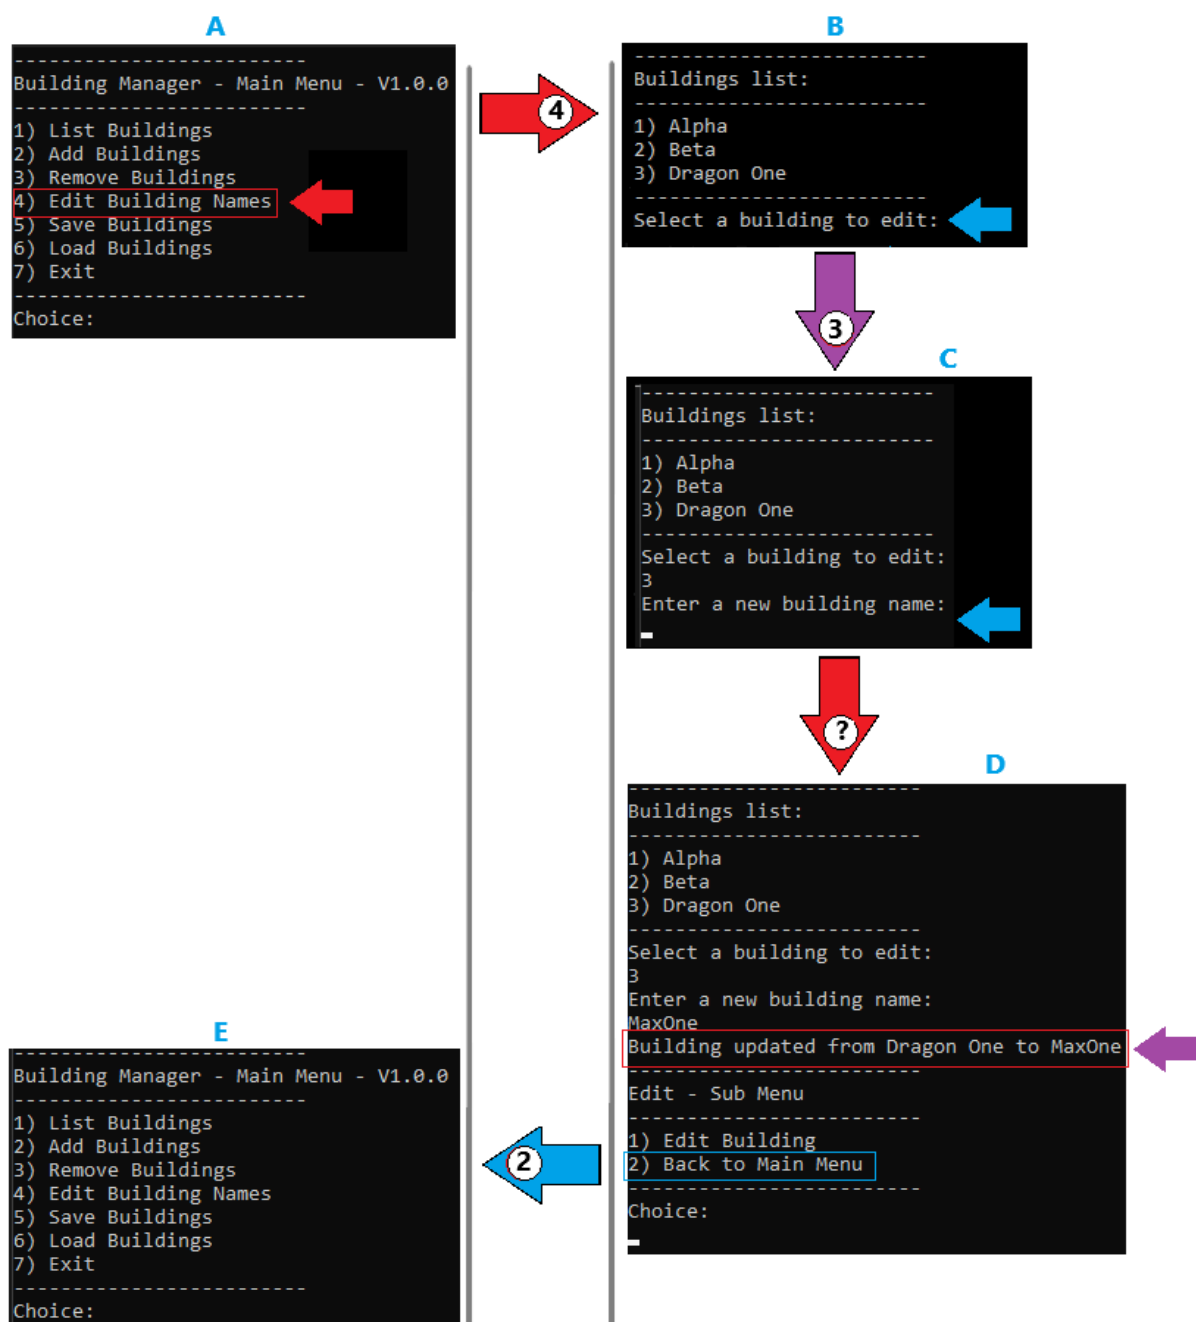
A

-------------------------
Building Manager - Main Menu - V1.0.0
-------------------------
1) List Buildings
2) Add Buildings
3) Remove Buildings
4) Edit Building Names
5) Save Buildings
6) Load Buildings
7) Exit
-------------------------
Choice:

4

B

-------------------------
Buildings list:
-------------------------
1) Alpha
2) Beta
3) Dragon One
-------------------------
Select a building to edit:

3

C

-------------------------
Buildings list:
-------------------------
1) Alpha
2) Beta
3) Dragon One
-------------------------
Select a building to edit:
3
Enter a new building name:

?

D

-------------------------
Buildings list:
-------------------------
1) Alpha
2) Beta
3) Dragon One
-------------------------
Select a building to edit:
3
Enter a new building name:
MaxOne
Building updated from Dragon One to MaxOne
-------------------------
Edit - Sub Menu
-------------------------
1) Edit Building
2) Back to Main Menu
-------------------------
Choice:

2

E

-------------------------
Building Manager - Main Menu - V1.0.0
-------------------------
1) List Buildings
2) Add Buildings
3) Remove Buildings
4) Edit Building Names
5) Save Buildings
6) Load Buildings
7) Exit
-------------------------
Choice: